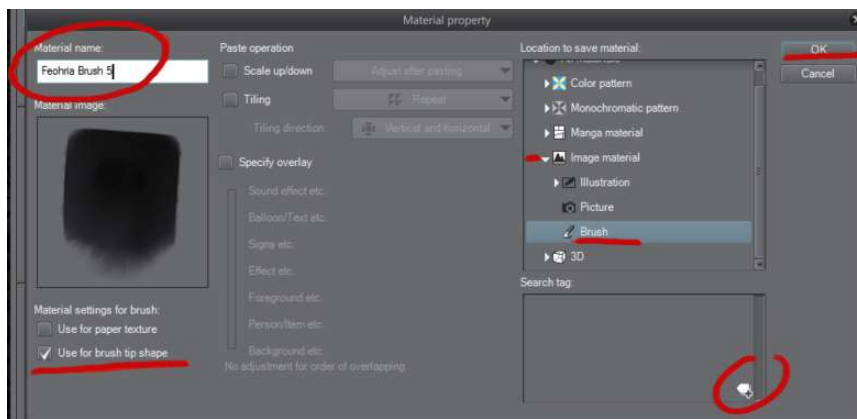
Material property

Material name:

Feohria Brush 5

Material image:

Material settings for brush:

Use for paper texture

Use for brush tip shape

Paste operation

Scale up/down

Adjust after pasting

Tiling

Repeat

Tiling direction:

Vertical and horizontal

Specify overlay

Sound effect etc.

Balloon/Text etc.

Signs etc.

Effect etc.

Foreground etc.

Person/Item etc.

Background etc.

No adjustment for order of overlapping

Location to save material:

Color pattern

Monochromatic pattern

Manga material

Image material

Illustration

Picture

Brush

3D

Search tag:

OK

Cancel